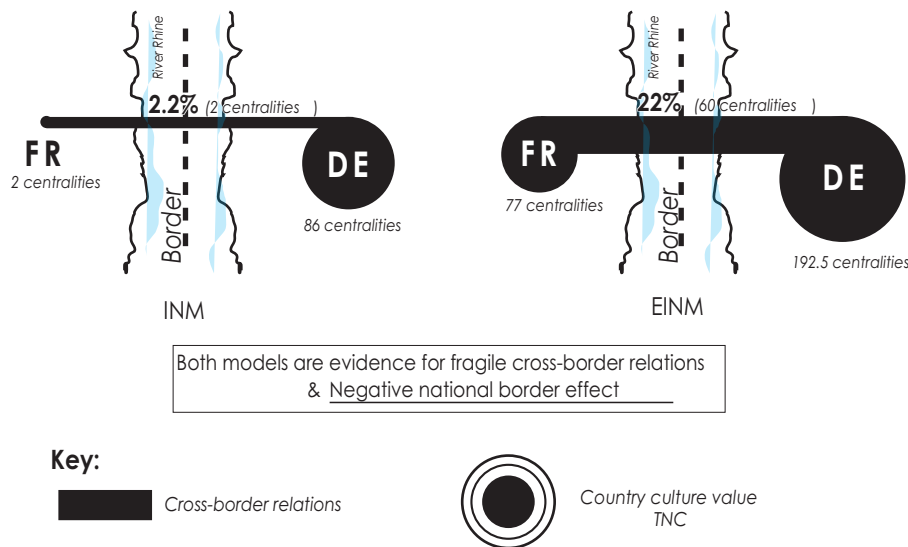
River Rhine

2.2% (2 centralities )

FR
2 centralities

DE
86 centralities

Border

INM

River Rhine

22% (60 centralities )

FR
77 centralities

DE
192.5 centralities

Border

EINM

Both models are evidence for fragile cross-border relations
& Negative national border effect

Key:

Cross-border relations

Country culture value
TNC